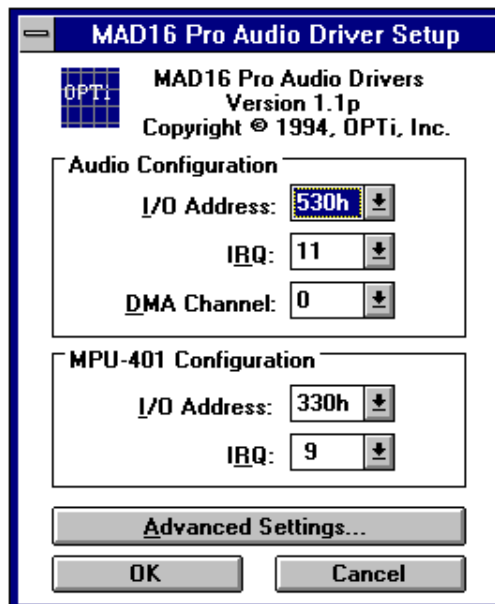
MAD16 Pro Audio Driver Setup

OPTi

MAD16 Pro Audio Drivers
Version 1.1p
Copyright © 1994, OPTi, Inc.

Audio Configuration

I/O Address: 530h

IRQ: 11

DMA Channel: 0

MPU-401 Configuration

I/O Address: 330h

IRQ: 9

Advanced Settings...

OK

Cancel